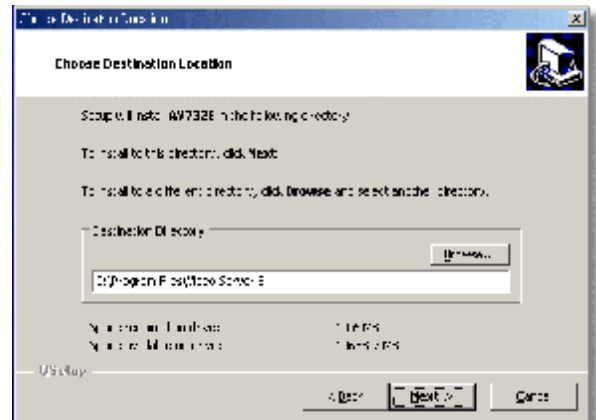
Choose Destination Location

Choose Destination Location

Setup will install AV7328 in the following directory.

To install to this directory, click Next.

To install to a different directory, click Browse and select another directory.

Destination Directory

Browse...

C:\Program Files\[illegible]

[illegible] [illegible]
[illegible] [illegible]

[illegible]

< Back Next > Cancel